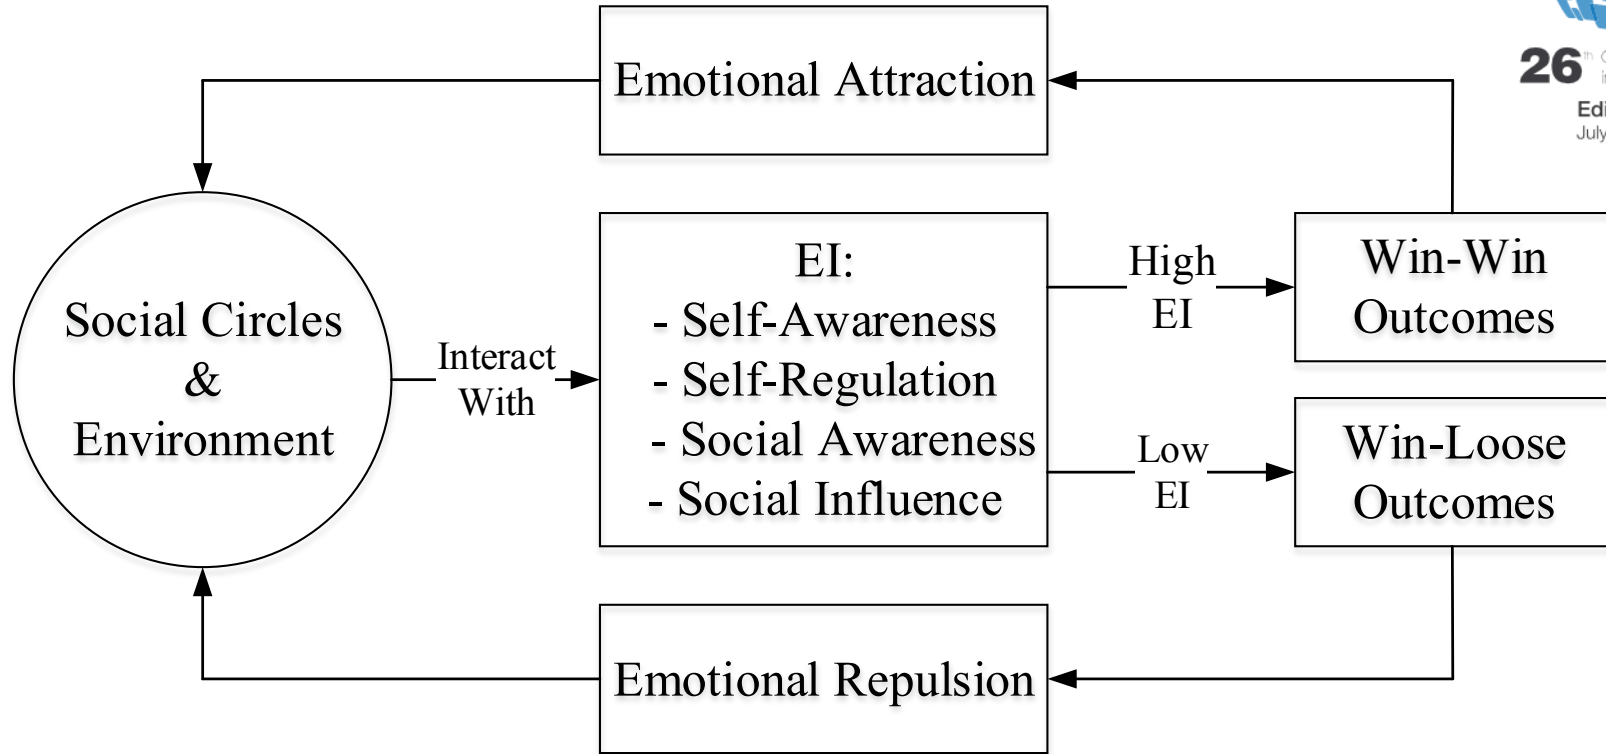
Emotional Attraction

26

Edi

July

Social Circles & Environment

Interact With

EI:
- Self-Awareness
- Self-Regulation
- Social Awareness
- Social Influence

High EI

Win-Win Outcomes

Low EI

Win-Loose Outcomes

Emotional Repulsion